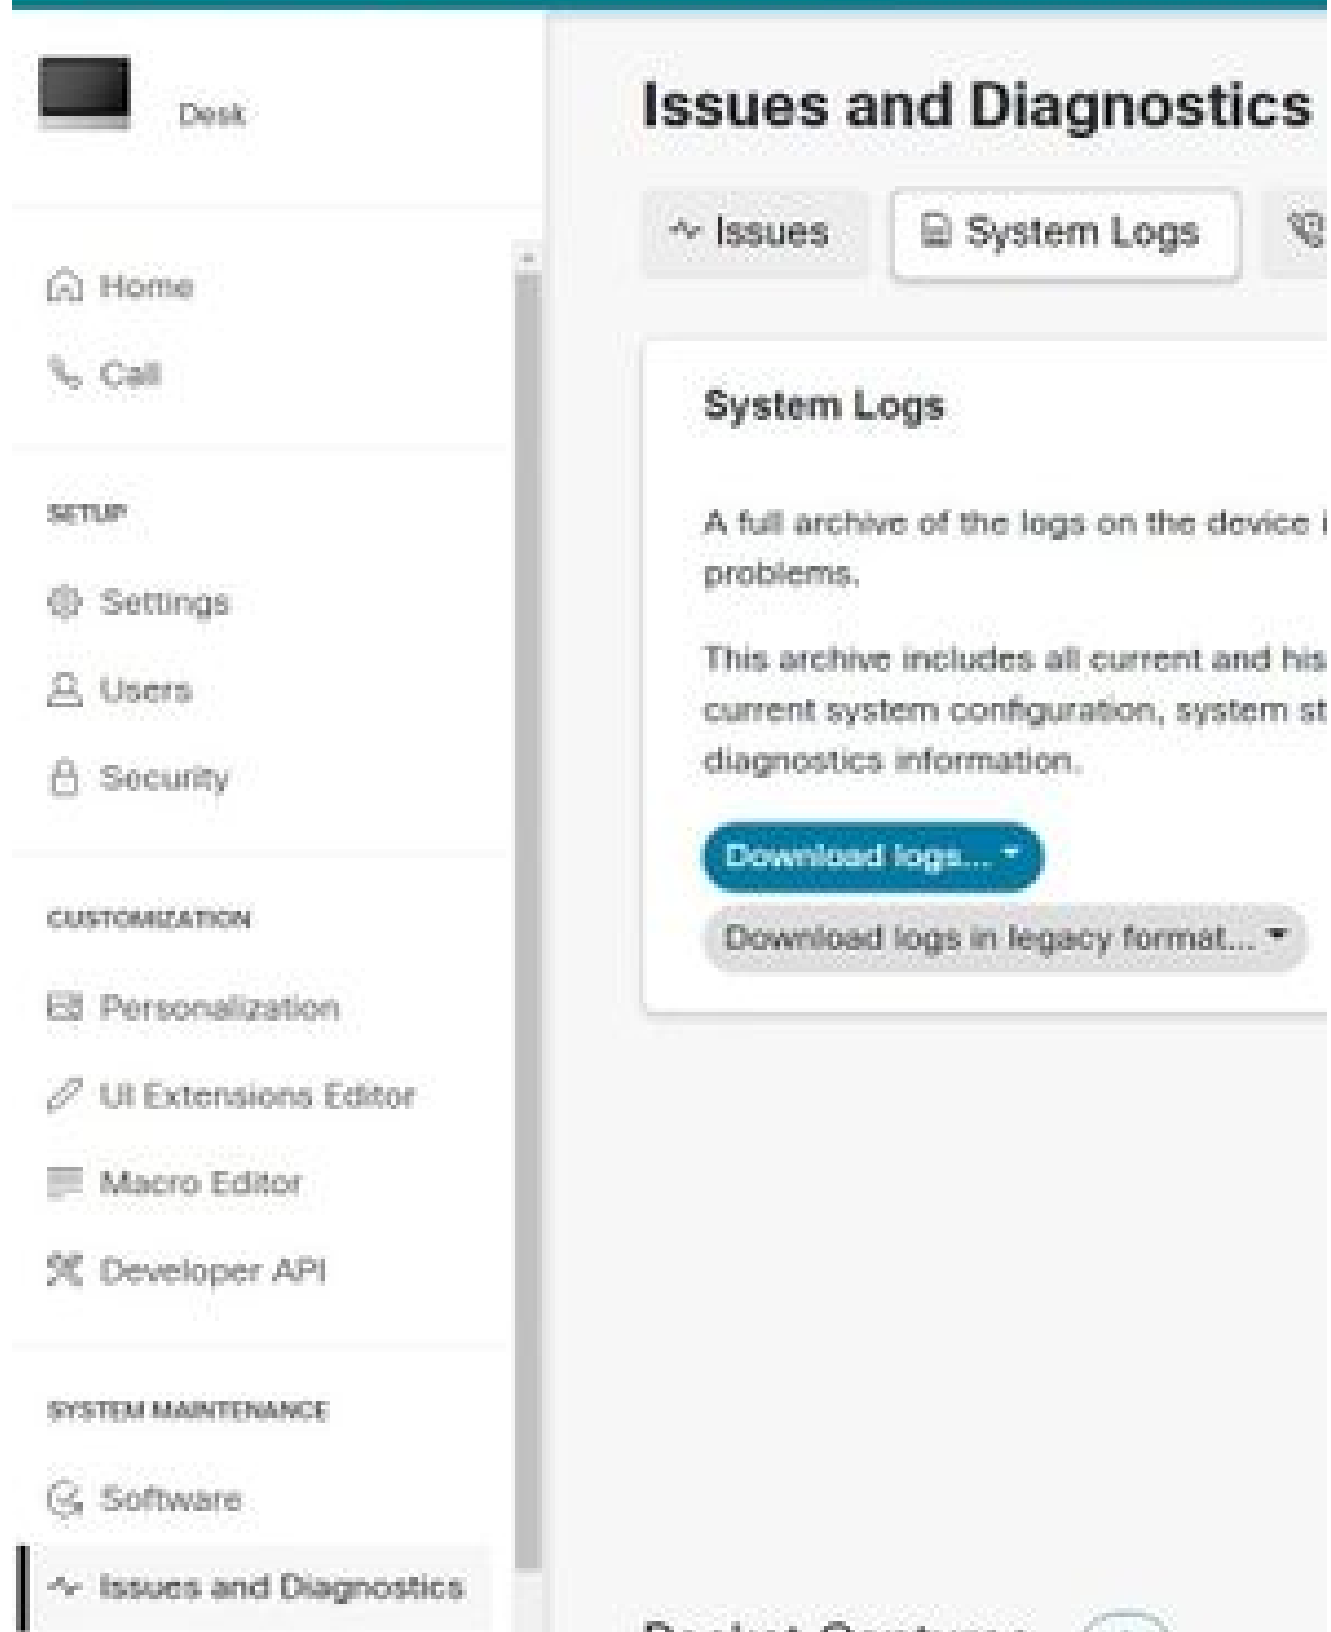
Desk

Home

Call

SETUP

Settings

Users

Security

CUSTOMIZATION

Personalization

UI Extensions Editor

Macro Editor

Developer API

SYSTEM MAINTENANCE

Software

Issues and Diagnostics

Issues and Diagnostics

Issues

System Logs

System Logs

A full archive of the logs on the device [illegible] problems.

This archive includes all current and his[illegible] current system configuration, system st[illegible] diagnostics information.

Download logs...

Download logs in legacy format...

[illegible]